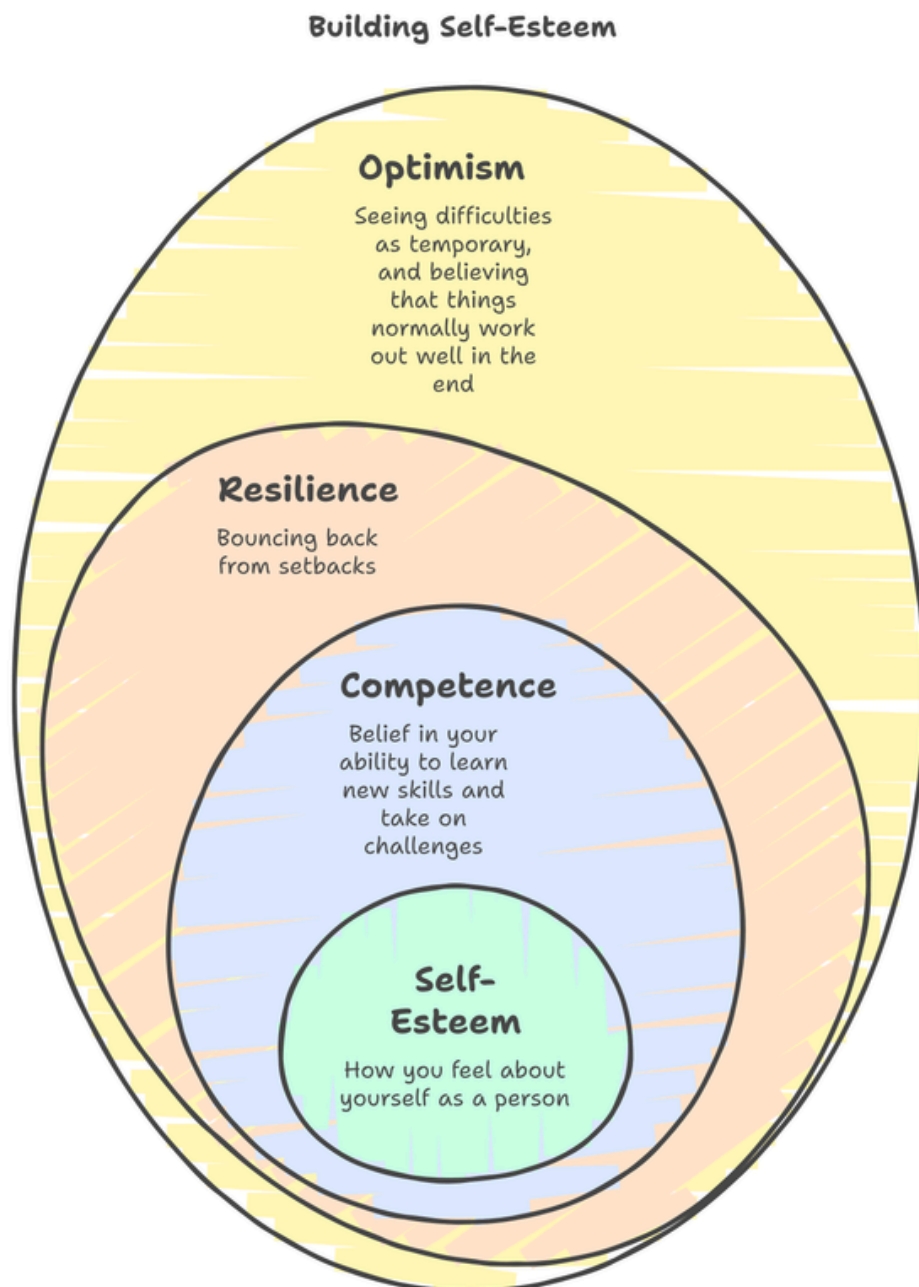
Building Self-Esteem

Optimism

Seeing difficulties as temporary, and believing that things normally work out well in the end

Resilience

Bouncing back from setbacks

Competence

Belief in your ability to learn new skills and take on challenges

Self-Esteem

How you feel about yourself as a person